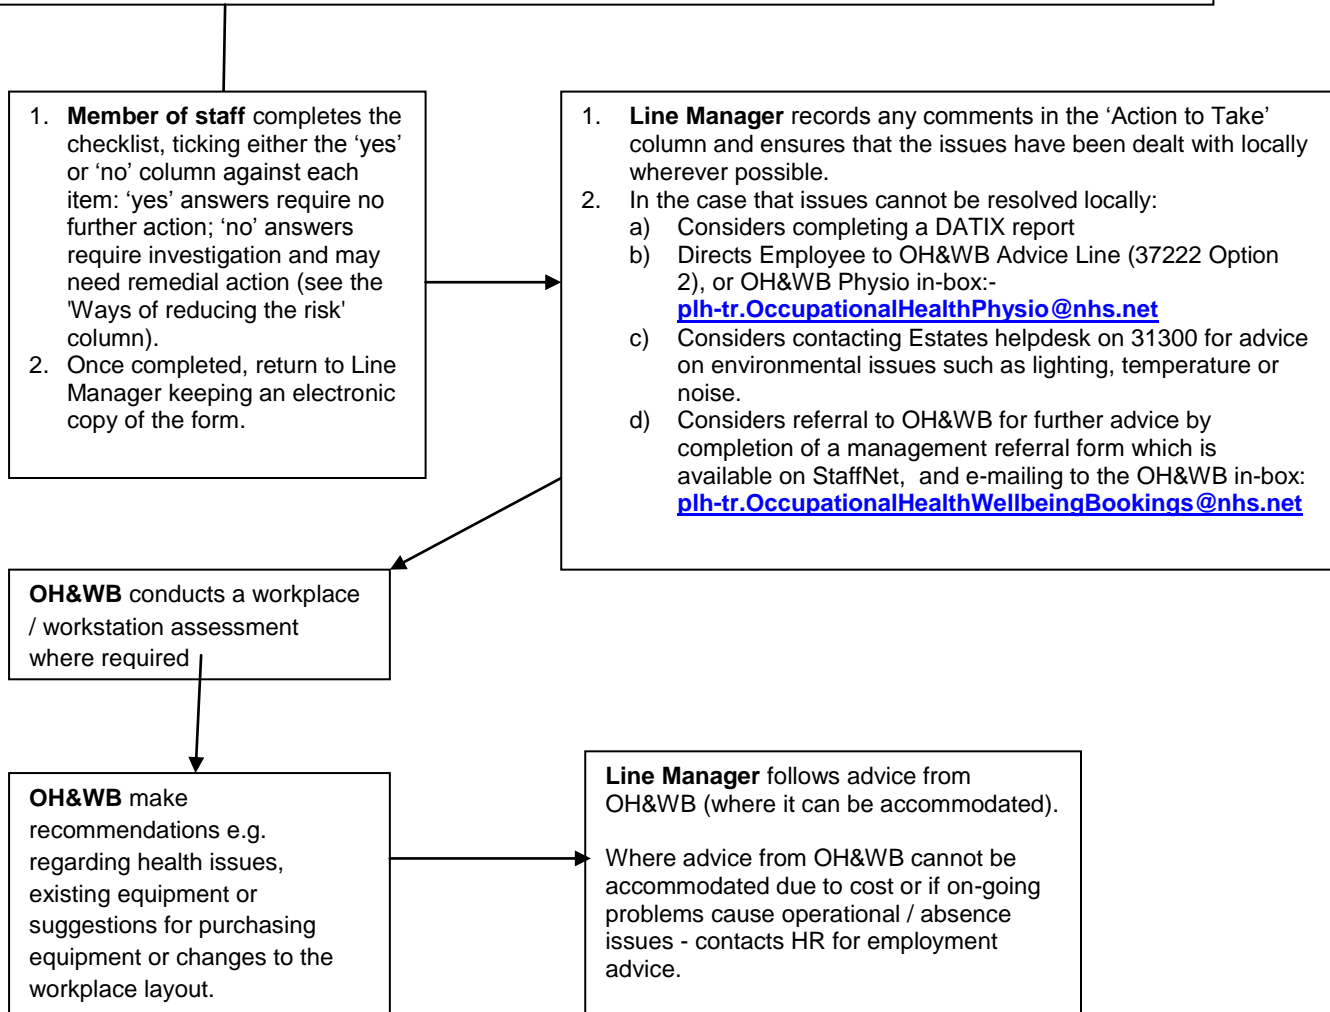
1. **Member of staff** completes the checklist, ticking either the 'yes' or 'no' column against each item: 'yes' answers require no further action; 'no' answers require investigation and may need remedial action (see the 'Ways of reducing the risk' column).
2. Once completed, return to Line Manager keeping an electronic copy of the form.

1. **Line Manager** records any comments in the 'Action to Take' column and ensures that the issues have been dealt with locally wherever possible.
2. In the case that issues cannot be resolved locally:
a) Considers completing a DATIX report
b) Directs Employee to OH&WB Advice Line (37222 Option 2), or OH&WB Physio in-box:- **plh-tr.OccupationalHealthPhysio@nhs.net**
c) Considers contacting Estates helpdesk on 31300 for advice on environmental issues such as lighting, temperature or noise.
d) Considers referral to OH&WB for further advice by completion of a management referral form which is available on StaffNet, and e-mailing to the OH&WB in-box: **plh-tr.OccupationalHealthWellbeingBookings@nhs.net**

**OH&WB** conducts a workplace / workstation assessment where required

**OH&WB** make recommendations e.g. regarding health issues, existing equipment or suggestions for purchasing equipment or changes to the workplace layout.

**Line Manager** follows advice from OH&WB (where it can be accommodated).

Where advice from OH&WB cannot be accommodated due to cost or if on-going problems cause operational / absence issues - contacts HR for employment advice.